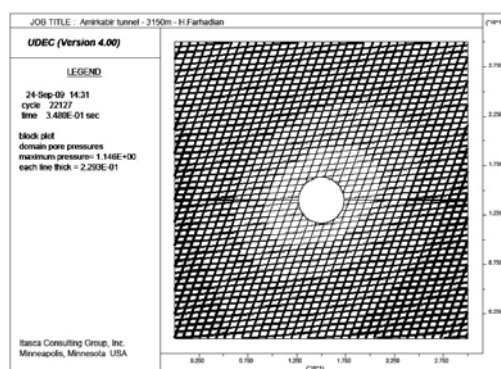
JOB TITLE : Amirkabir tunnel - 3150m - H.Farhadian

UDEC (Version 4.00)

LEGEND

24-Sep-09 14:31
cycle 22127
time 3.480E-01 sec

block plot
domain pore pressures
maximum pressure= 1.146E+00
each line thick = 2.293E-01

Itasca Consulting Group, Inc.
Minneapolis, Minnesota USA

(*10^1)

2.750

2.250

1.750

1.250

0.750

0.250

0.250 0.750 1.250 1.750 2.250 2.750

(*10^1)